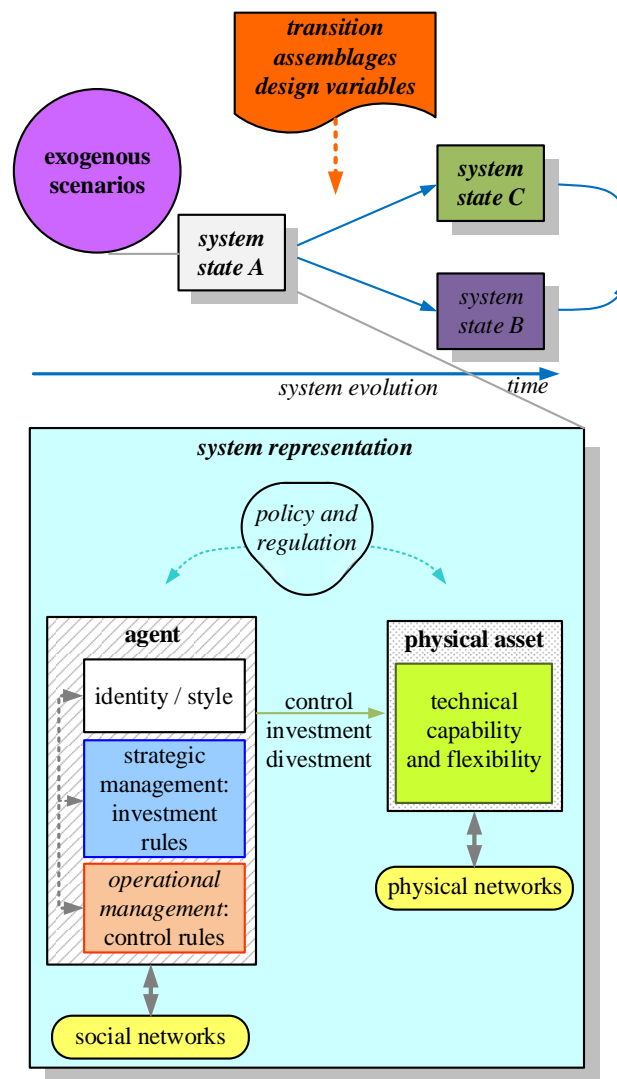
transition assemblages design variables

exogenous scenarios

system state A

system state C

system state B

system evolution

time

system representation

policy and regulation

agent

identity / style

strategic management: investment rules

operational management: control rules

control investment divestment

physical asset

technical capability and flexibility

physical networks

social networks